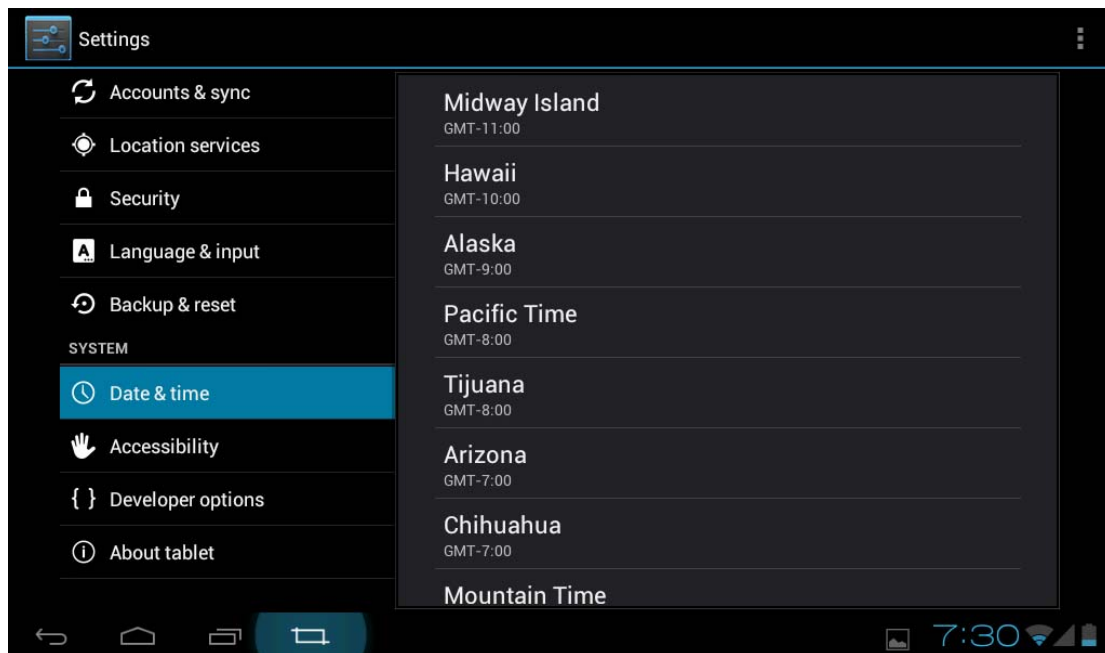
Settings

Accounts & sync

Location services

Security

Language & input

Backup & reset

SYSTEM

Date & time

Accessibility

{ } Developer options

About tablet

Midway Island
GMT-11:00

Hawaii
GMT-10:00

Alaska
GMT-9:00

Pacific Time
GMT-8:00

Tijuana
GMT-8:00

Arizona
GMT-7:00

Chihuahua
GMT-7:00

Mountain Time

7:30